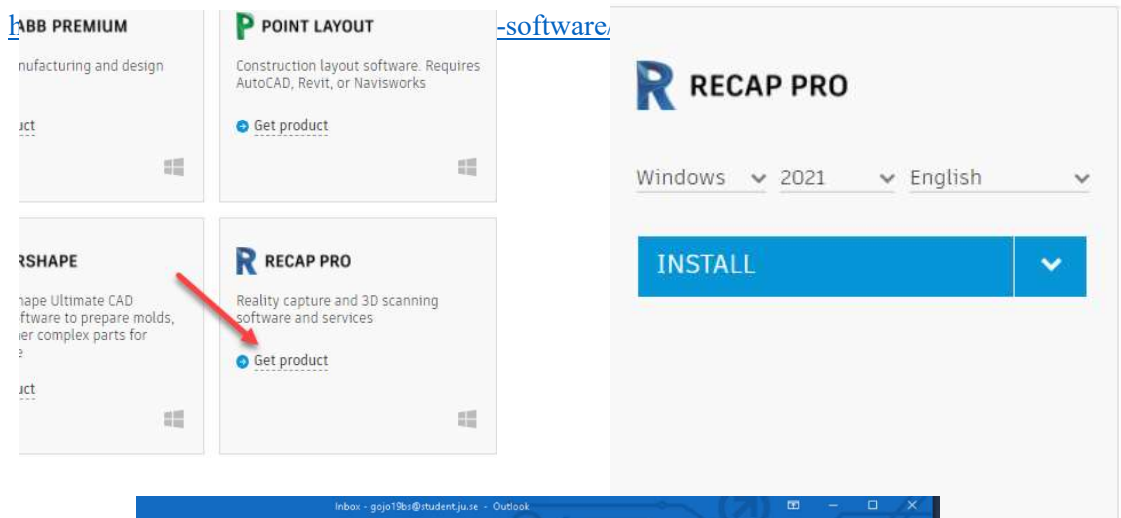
h -software/

ABB PREMIUM
nufacturing and design
ıct

POINT LAYOUT
Construction layout software. Requires AutoCAD, Revit, or Navisworks
Get product

RSHAPE
hape Ultimate CAD ftware to prepare molds, er complex parts for e
ıct

RECAP PRO
Reality capture and 3D scanning software and services
Get product

RECAP PRO
Windows 2021 English
INSTALL

Inbox - gojo19bs@student.ju.se - Outlook